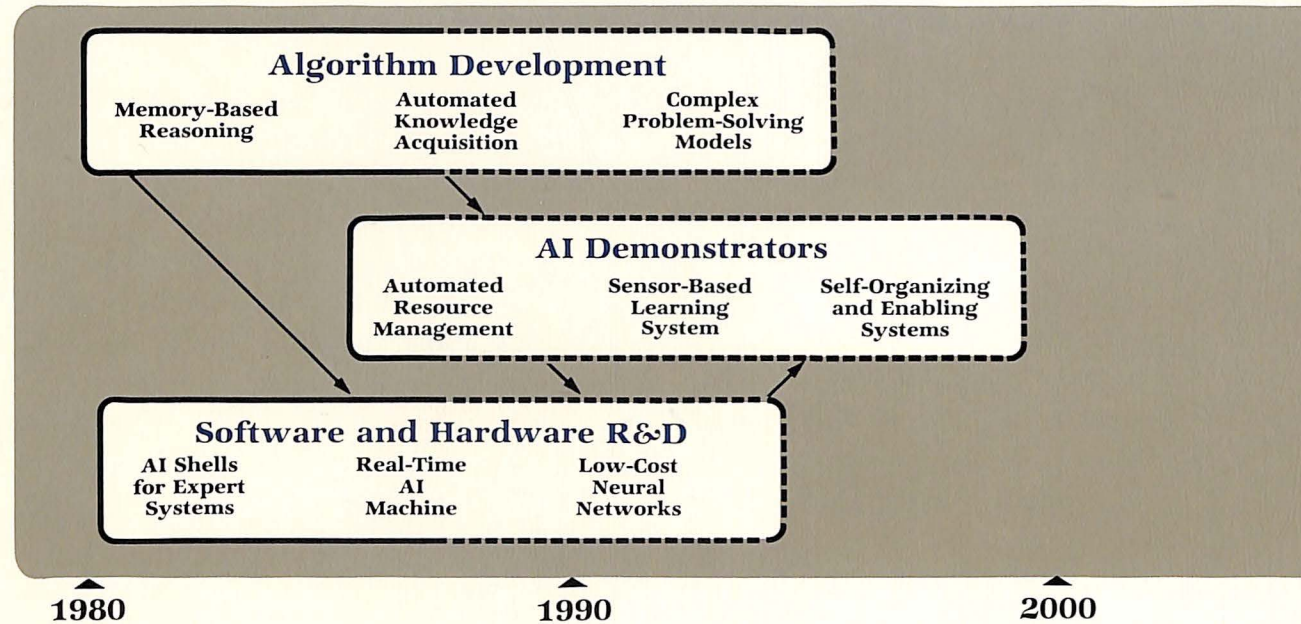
Algorithm Development

Memory-Based Reasoning

Automated Knowledge Acquisition

Complex Problem-Solving Models

AI Demonstrators

Automated Resource Management

Sensor-Based Learning System

Self-Organizing and Enabling Systems

Software and Hardware R&D

AI Shells for Expert Systems

Real-Time AI Machine

Low-Cost Neural Networks

1980

1990

2000